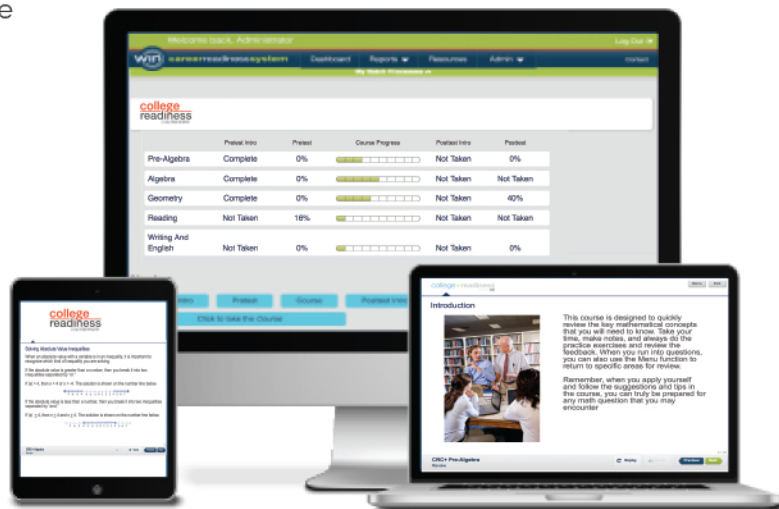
e

Welcome back, Administrator

Log Out

win careerreadinesssystem

Dashboard

Reports

Resources

Admin

Contact

My Batch Processes

college readiness

| | Pretest Intro | Pretest | Course Progress | Posttest Intro | Posttest |
|---|---|---|---|---|---|
| Pre-Algebra | Complete | 0% | | Not Taken | 0% |
| Algebra | Complete | 0% | | Not Taken | Not Taken |
| Geometry | Complete | 0% | | Not Taken | 40% |
| Reading | Not Taken | 16% | | Not Taken | Not Taken |
| Writing And English | Not Taken | 0% | | Not Taken | 0% |

Intro

Pretest

Course

Posttest Intro

Click to take the Course

college readiness

Solving Absolute Value Inequalities

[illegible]

college readiness

Introduction

This course is designed to quickly review the key mathematical concepts that you will need to know. Take your time, make notes, and always do the practice exercises and review the feedback. When you run into questions, you can also use the Menu function to return to specific areas for review.

Remember, when you apply yourself and follow the suggestions and tips in the course, you can truly be prepared for any math question that you may encounter

CRC+ Pre-Algebra

Replay

Previous

Next